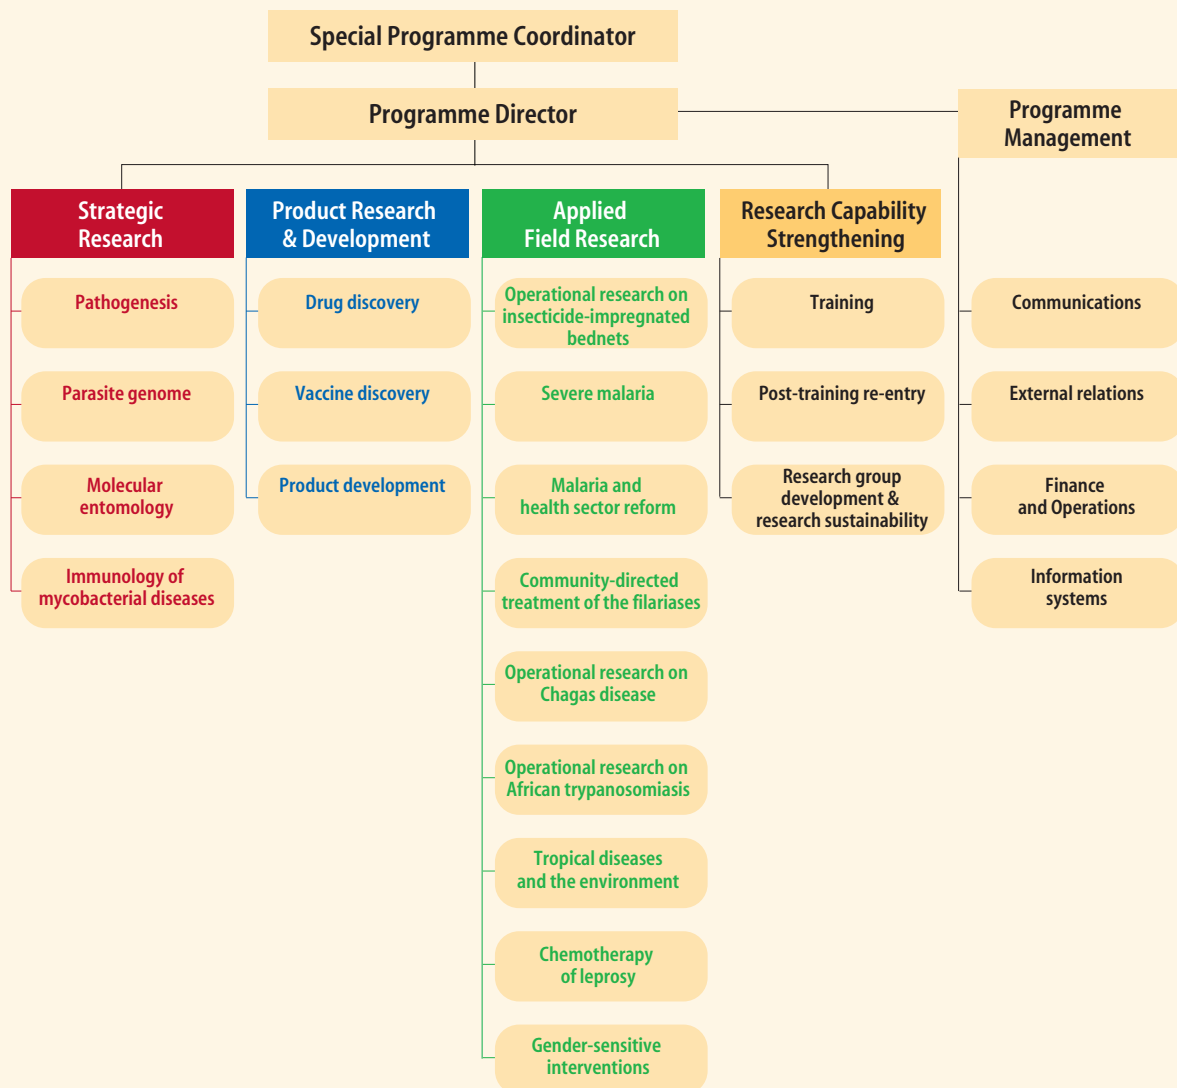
Special Programme Coordinator

Programme Director

Programme Management

Strategic Research

Pathogenesis

Parasite genome

Molecular entomology

Immunology of mycobacterial diseases

Product Research & Development

Drug discovery

Vaccine discovery

Product development

Applied Field Research

Operational research on insecticide-impregnated bednets

Severe malaria

Malaria and health sector reform

Community-directed treatment of the filariases

Operational research on Chagas disease

Operational research on African trypanosomiasis

Tropical diseases and the environment

Chemotherapy of leprosy

Gender-sensitive interventions

Research Capability Strengthening

Training

Post-training re-entry

Research group development & research sustainability

Communications

External relations

Finance and Operations

Information systems